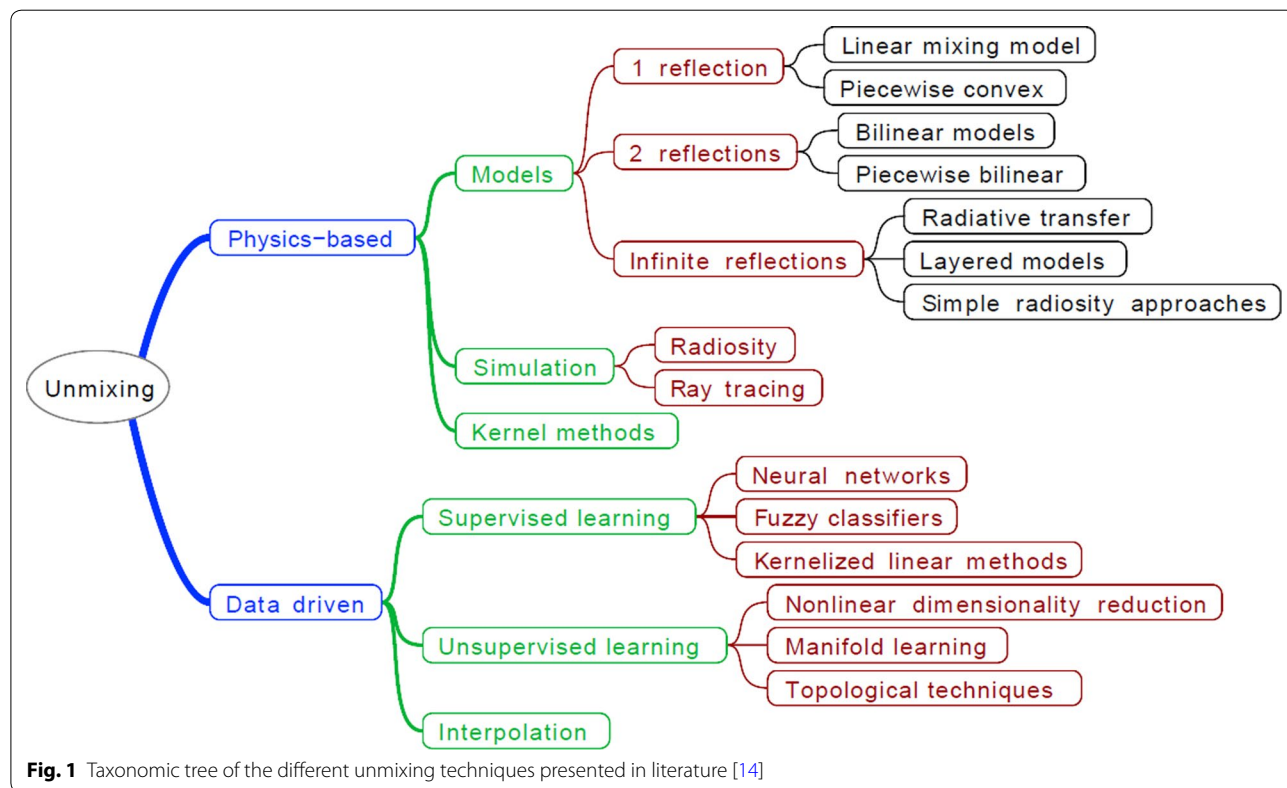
Unmixing

Physics-based

Models

1 reflection

Linear mixing model

Piecewise convex

2 reflections

Bilinear models

Piecewise bilinear

Infinite reflections

Radiative transfer

Layered models

Simple radiosity approaches

Simulation

Radiosity

Ray tracing

Kernel methods

Data driven

Supervised learning

Neural networks

Fuzzy classifiers

Kernelized linear methods

Unsupervised learning

Nonlinear dimensionality reduction

Manifold learning

Topological techniques

Interpolation

**Fig. 1** Taxonomic tree of the different unmixing techniques presented in literature [14]